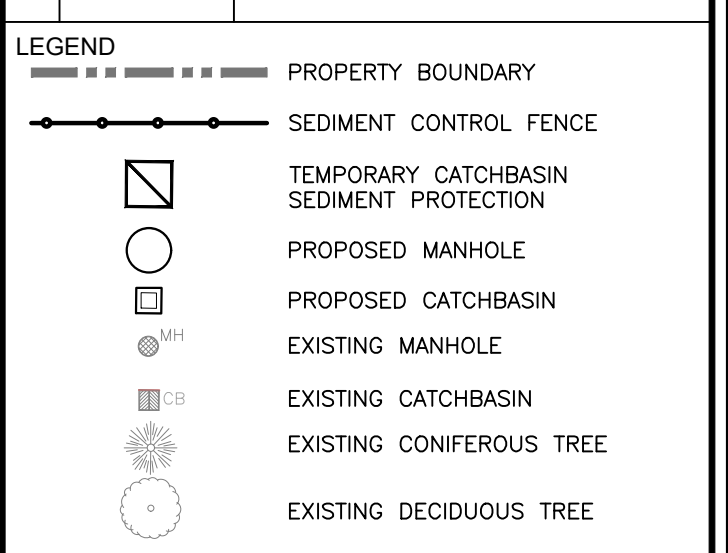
LEGEND

PROPERTY BOUNDARY

SEDIMENT CONTROL FENCE

TEMPORARY CATCHBASIN SEDIMENT PROTECTION

PROPOSED MANHOLE

PROPOSED CATCHBASIN

MH

EXISTING MANHOLE

CB

EXISTING CATCHBASIN

EXISTING CONIFEROUS TREE

EXISTING DECIDUOUS TREE